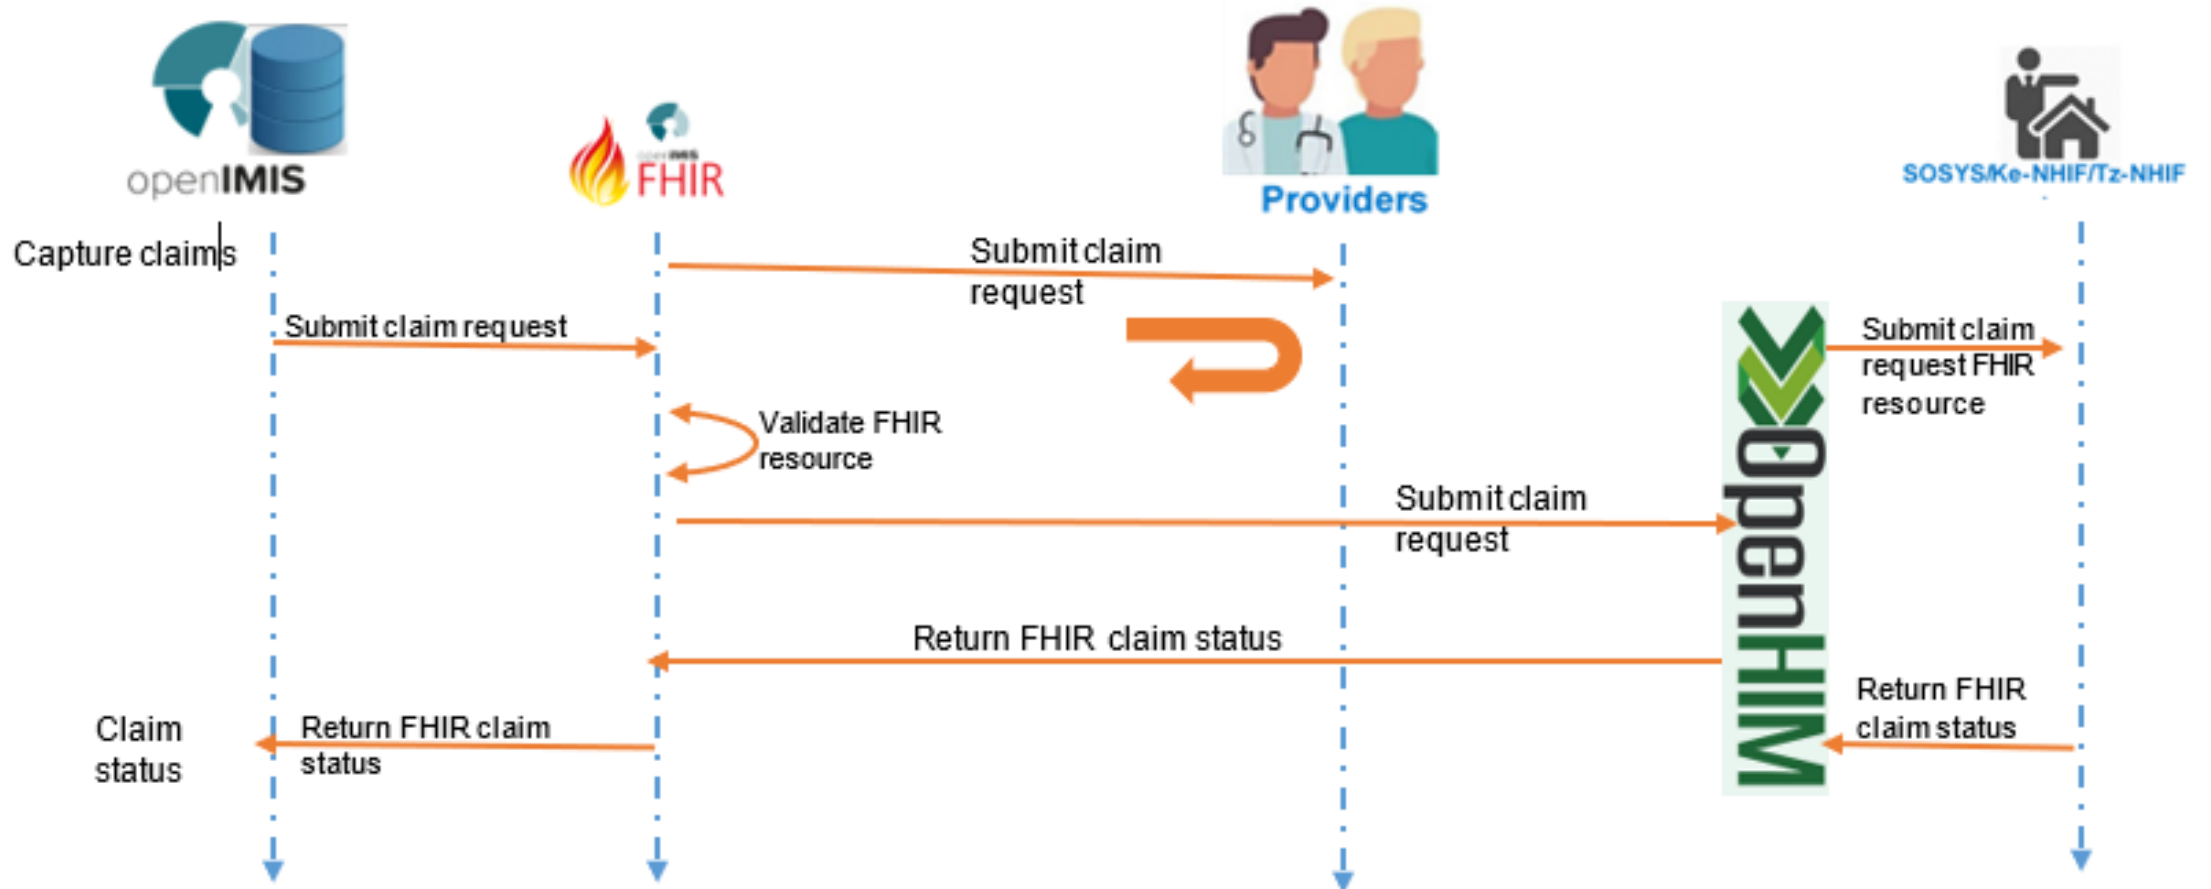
openIMIS

openIMIS FHIR

Providers

SOSYS/Ke-NHIF/Tz-NHIF

Capture claims

Submit claim request

Submit claim request

Validate FHIR resource

OpenHIM

Submit claim request FHIR resource

Submit claim request

Return FHIR claim status

Return FHIR claim status

Claim status

Return FHIR claim status